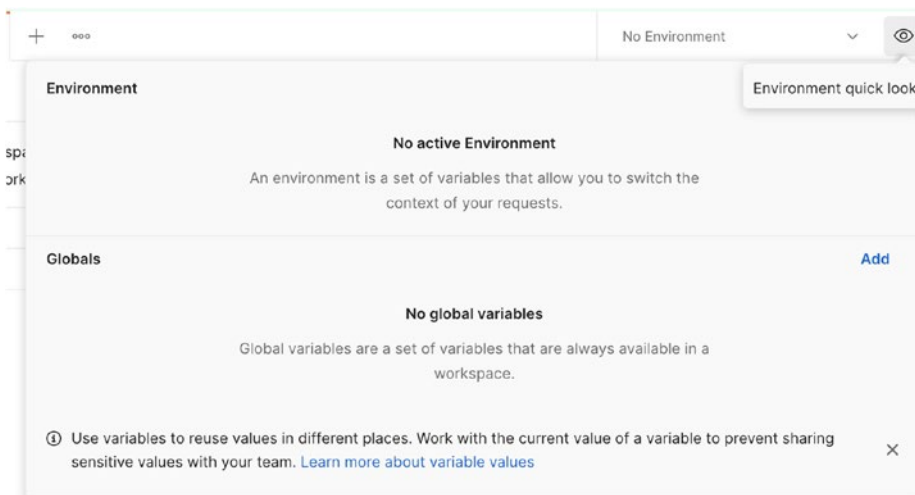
+ ooo

No Environment

Environment quick look

Environment

No active Environment

An environment is a set of variables that allow you to switch the context of your requests.

spa
ork

Globals

Add

No global variables

Global variables are a set of variables that are always available in a workspace.

ⓘ Use variables to reuse values in different places. Work with the current value of a variable to prevent sharing sensitive values with your team. Learn more about variable values

×